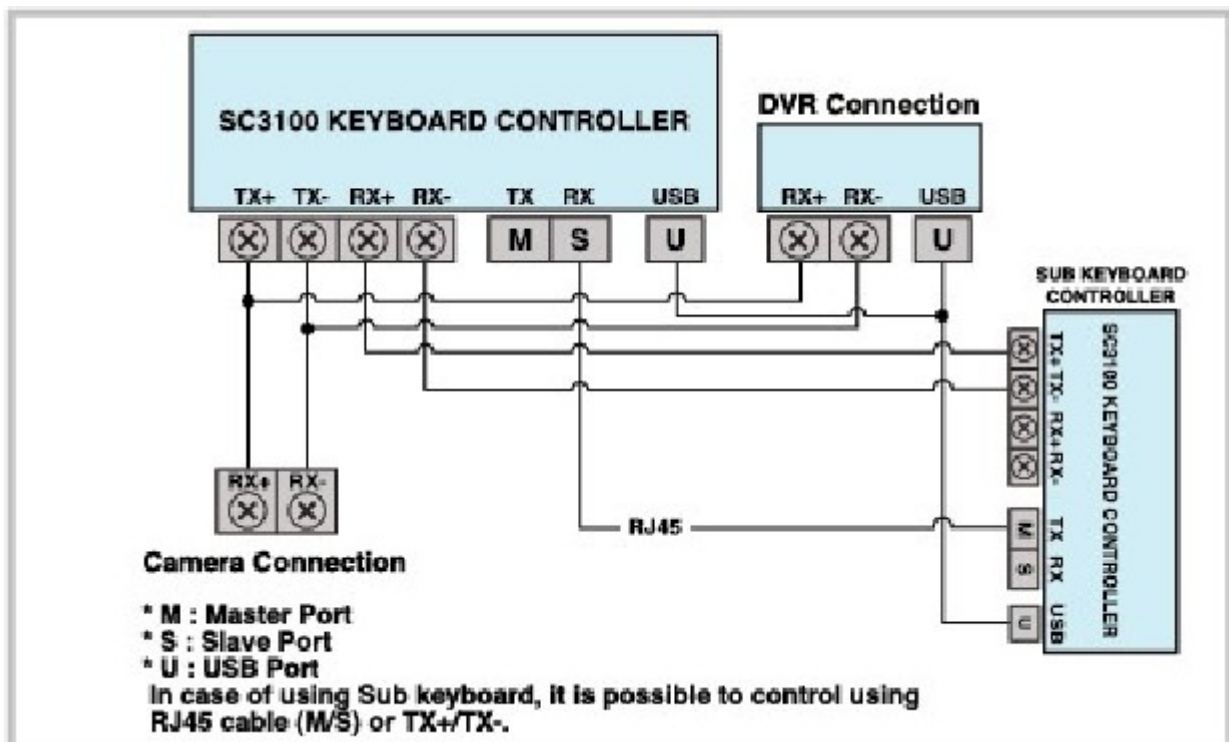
SC3100 KEYBOARD CONTROLLER

TX+ TX- RX+ RX- TX RX USB

M S U

DVR Connection

RX+ RX- USB

U

SUB KEYBOARD CONTROLLER

SC3100 KEYBOARD CONTROLLER

TX+ TX- RX+ RX-

TX RX USB

M S U

RX+ RX-

RJ45

Camera Connection

* M : Master Port
* S : Slave Port
* U : USB Port
In case of using Sub keyboard, it is possible to control using RJ45 cable (M/S) or TX+/TX-.